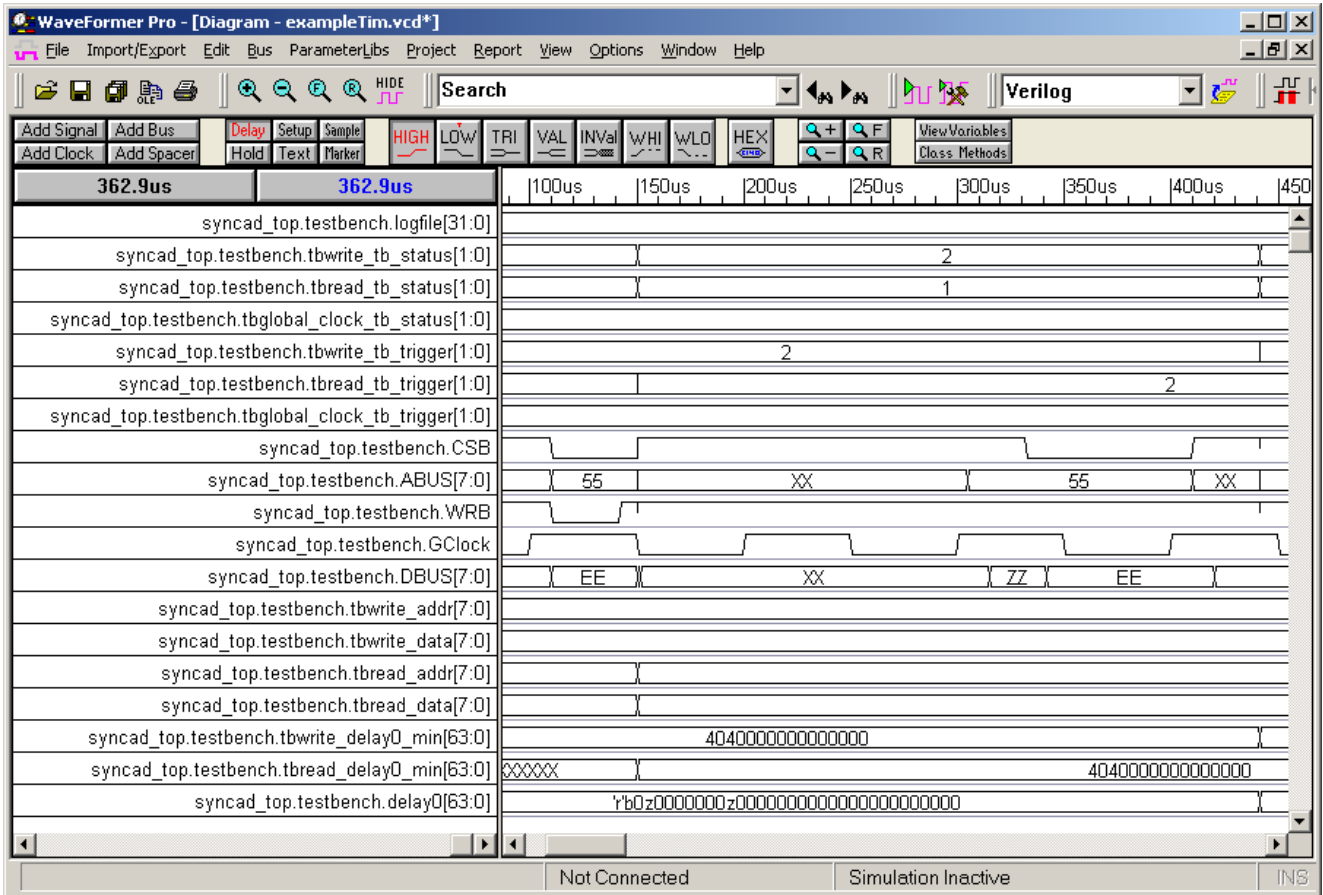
WaveFormer Pro - [Diagram - exampleTim.vcd*]

File Import/Export Edit Bus ParameterLibs Project Report View Options Window Help

HIDE
Search
Verilog

Add Signal Add Bus Delay Setup Sample HIGH LOW TRI VAL INVal WHI WLO HEX View Variables
Add Clock Add Spacer Hold Text Marker F R Class Methods

362.9us 362.9us 100us 150us 200us 250us 300us 350us 400us 450

syncad_top.testbench.logfile[31:0]
syncad_top.testbench.tbwrite_tb_status[1:0] 2
syncad_top.testbench.tbread_tb_status[1:0] 1
syncad_top.testbench.tbglobal_clock_tb_status[1:0]
syncad_top.testbench.tbwrite_tb_trigger[1:0] 2
syncad_top.testbench.tbread_tb_trigger[1:0] 2
syncad_top.testbench.tbglobal_clock_tb_trigger[1:0]
syncad_top.testbench.CSB
syncad_top.testbench.ABUS[7:0] 55 XX 55 XX
syncad_top.testbench.WRB
syncad_top.testbench.GClock
syncad_top.testbench.DBUS[7:0] EE XX ZZ EE
syncad_top.testbench.tbwrite_addr[7:0]
syncad_top.testbench.tbwrite_data[7:0]
syncad_top.testbench.tbread_addr[7:0]
syncad_top.testbench.tbread_data[7:0]
syncad_top.testbench.tbwrite_delay0_min[63:0] 4040000000000000
syncad_top.testbench.tbread_delay0_min[63:0] XXXXX 4040000000000000
syncad_top.testbench.delay0[63:0] 'r'b0z0000000z0000000000000000000000

Not Connected Simulation Inactive INS